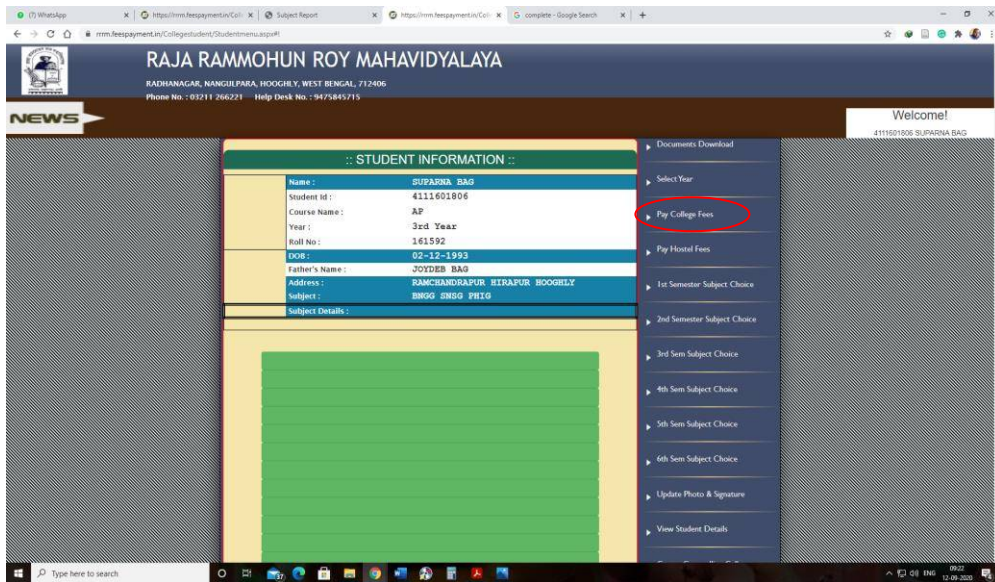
(7) WhatsApp | https://rrrm.feespayment.in/Coll | Subject Report | https://rrrm.feespayment.in/Coll | complete - Google Search

rrrm.feespayment.in/Collegestudent/Student/Studentmenu.aspx#

RAJA RAMMOHUN ROY MAHAVIDYALAYA

RADHANAGAR, NANGULPARA, HOOGHLY, WEST BENGAL, 712406

Phone No. : 03211 266221 Help Desk No. : 9475845715

NEWS

Welcome!

4111601806 SUPARNA BAG

:: STUDENT INFORMATION ::

| | |
|---|---|
| Name : | SUPARNA BAG |
| Student Id : | 4111601806 |
| Course Name : | AP |
| Year : | 3rd Year |
| Roll No : | 161592 |
| DOB : | 02-12-1993 |
| Father's Name : | JOYDEB BAG |
| Address : | RAMCHANDRAPUR HIRAPUR HOOGHLY |
| Subject : | BNGG SNSG PHIG |
| Subject Details : | |

Documents Download

Select Year

Pay College Fees

Pay Hostel Fees

1st Semester Subject Choice

2nd Semester Subject Choice

3rd Sem Subject Choice

4th Sem Subject Choice

5th Sem Subject Choice

6th Sem Subject Choice

Update Photo & Signature

View Student Details

Type here to search

ENG 09:22 12-09-2020